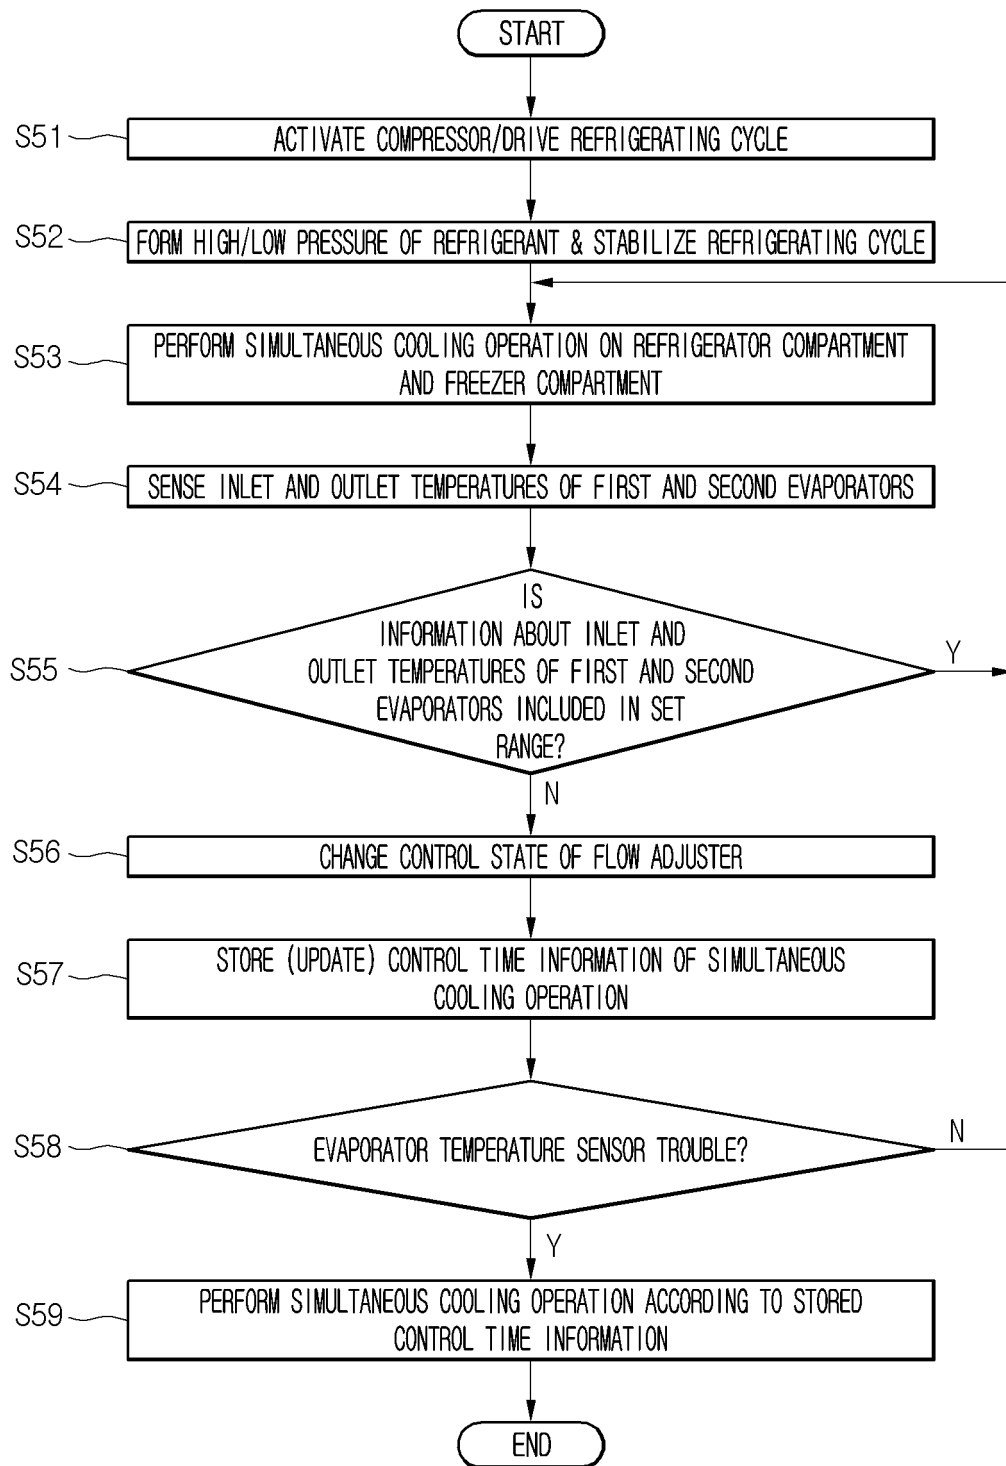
START

S51 ACTIVATE COMPRESSOR/DRIVE REFRIGERATING CYCLE

S52 FORM HIGH/LOW PRESSURE OF REFRIGERANT & STABILIZE REFRIGERATING CYCLE

S53 PERFORM SIMULTANEOUS COOLING OPERATION ON REFRIGERATOR COMPARTMENT AND FREEZER COMPARTMENT

S54 SENSE INLET AND OUTLET TEMPERATURES OF FIRST AND SECOND EVAPORATORS

S55 IS INFORMATION ABOUT INLET AND OUTLET TEMPERATURES OF FIRST AND SECOND EVAPORATORS INCLUDED IN SET RANGE?

Y

N

S56 CHANGE CONTROL STATE OF FLOW ADJUSTER

S57 STORE (UPDATE) CONTROL TIME INFORMATION OF SIMULTANEOUS COOLING OPERATION

S58 EVAPORATOR TEMPERATURE SENSOR TROUBLE?

N

Y

S59 PERFORM SIMULTANEOUS COOLING OPERATION ACCORDING TO STORED CONTROL TIME INFORMATION

END